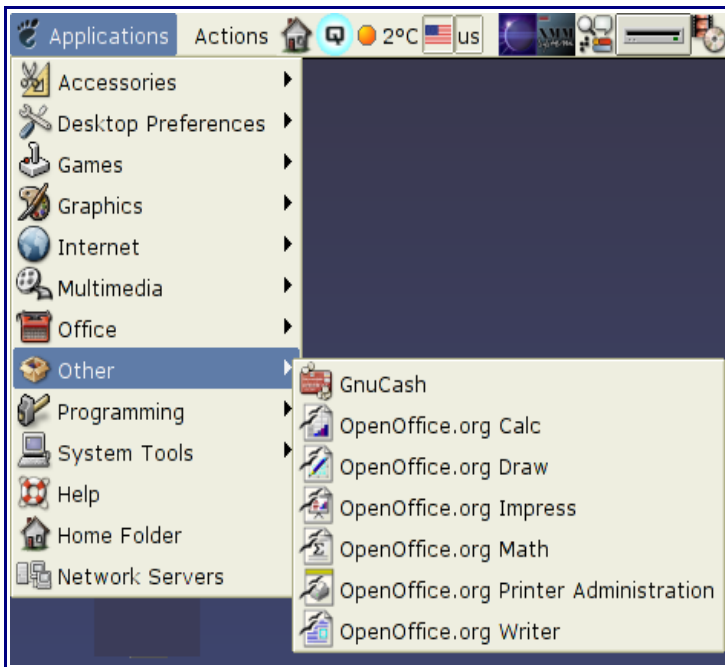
Applications Actions 2°C us

Accessories
Desktop Preferences
Games
Graphics
Internet
Multimedia
Office
Other
Programming
System Tools
Help
Home Folder
Network Servers

GnuCash
OpenOffice.org Calc
OpenOffice.org Draw
OpenOffice.org Impress
OpenOffice.org Math
OpenOffice.org Printer Administration
OpenOffice.org Writer